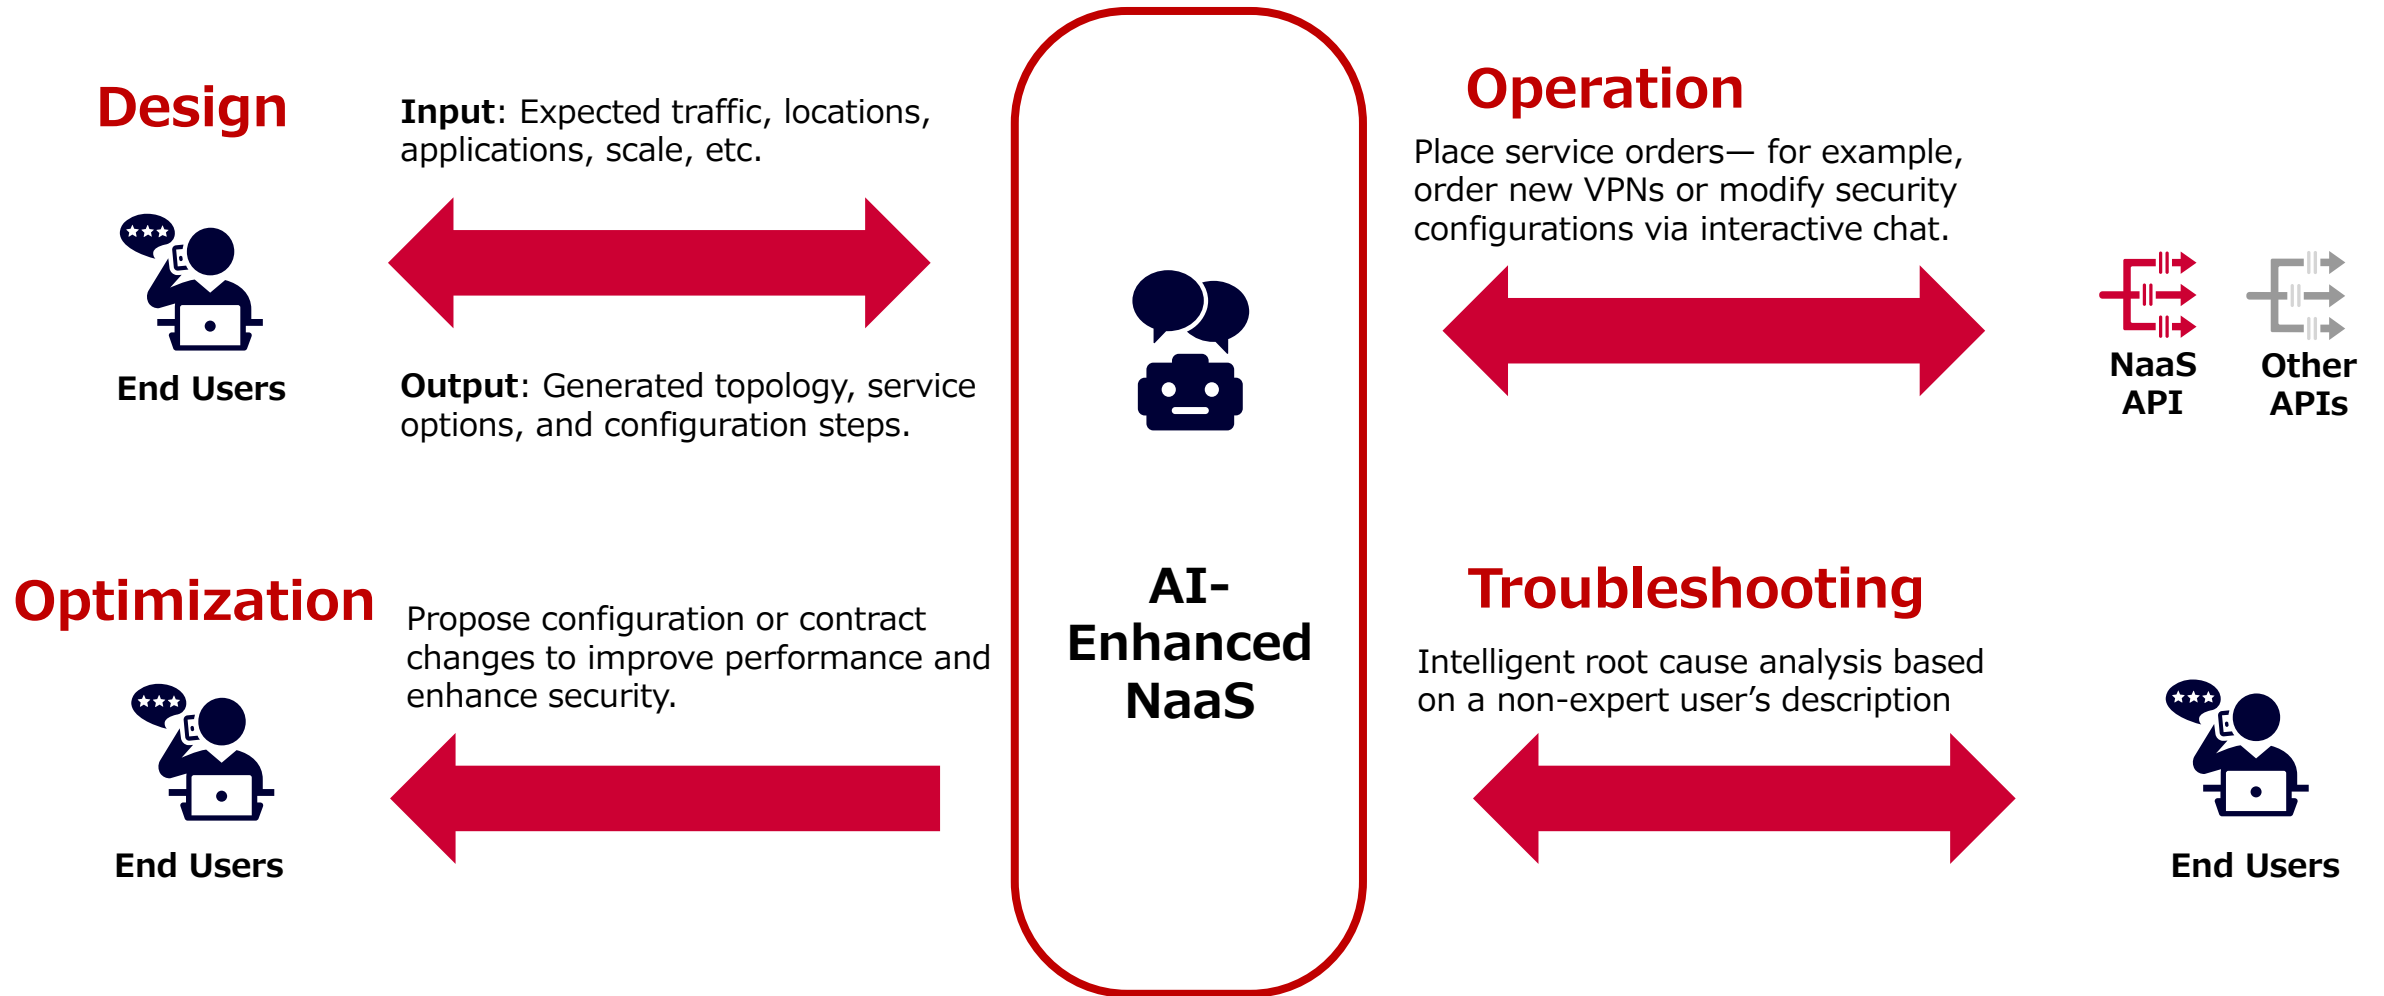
Design

Input: Expected traffic, locations, applications, scale, etc.

End Users

Output: Generated topology, service options, and configuration steps.

Optimization

Propose configuration or contract changes to improve performance and enhance security.

End Users

AI-Enhanced NaaS

Operation

Place service orders— for example, order new VPNs or modify security configurations via interactive chat.

NaaS API

Other APIs

Troubleshooting

Intelligent root cause analysis based on a non-expert user’s description

End Users